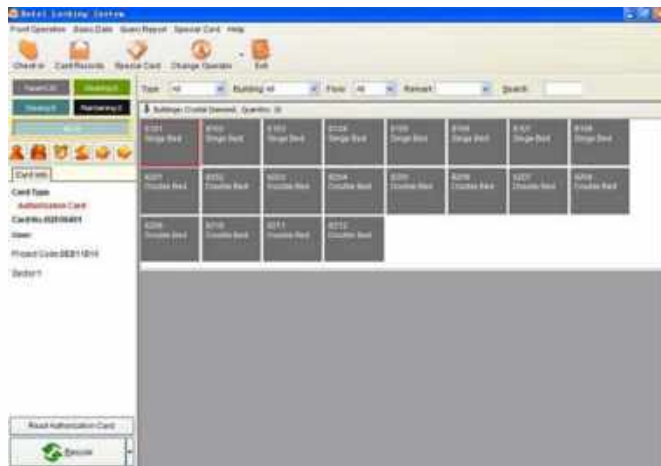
Hotel Locking System

Front Operation Basic Data Query Report Special Card Help

Check in Card Records Special Card Change Operator Exit

Vacant(0) Checking(0)

Vacating(0) Remaining(0)

All(0)

Card Info

Card Type

Authorization Card

Card No.:02E0B401

User:

Project Code:0EB11B10

Sector:1

Read Authorization Card

Execute

Type All Building All Floor All Remark Search

Buildings Crystal Diamond, Quantity: 20

8101 Single Bed

8102 Single Bed

8103 Single Bed

8104 Single Bed

8105 Single Bed

8106 Single Bed

8107 Single Bed

8108 Single Bed

8201 Double Bed

8202 Double Bed

8203 Double Bed

8204 Double Bed

8205 Double Bed

8206 Double Bed

8207 Double Bed

8208 Double Bed

8209 Double Bed

8210 Double Bed

8211 Double Bed

8212 Double Bed